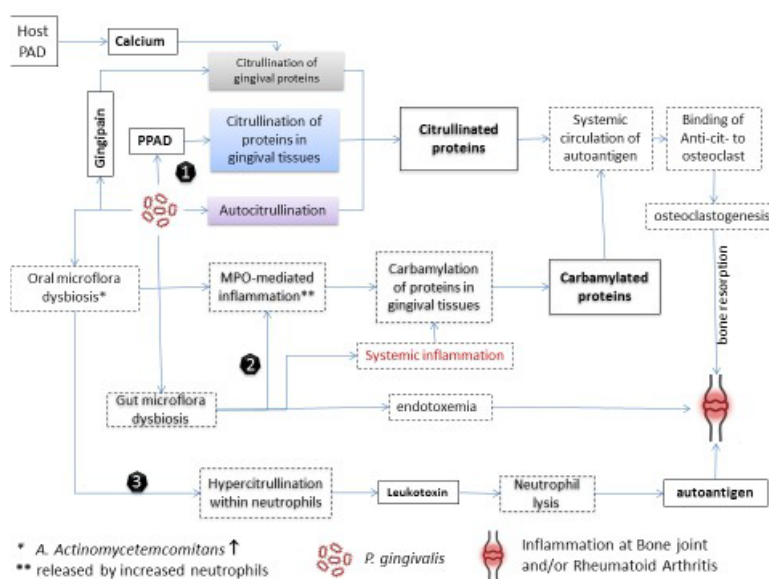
Host PAD

Calcium

Citrullination of gingival proteins

Gingipain

PPAD

Citrullination of proteins in gingival tissues

1

Citrullinated proteins

Systemic circulation of autoantigen

Binding of Anti-cit- to osteoclast

Autocitrullination

osteoclastogenesis

Oral microflora dysbiosis*

MPO-mediated inflammation**

Carbamylation of proteins in gingival tissues

Carbamylated proteins

bone resorption

2

Systemic inflammation

Gut microflora dysbiosis

endotoxemia

3

Hypercitrullination within neutrophils

Leukotoxin

Neutrophil lysis

autoantigen

* A. Actinomycetemcomitans ↑
** released by increased neutrophils

P. gingivalis

Inflammation at Bone joint and/or Rheumatoid Arthritis